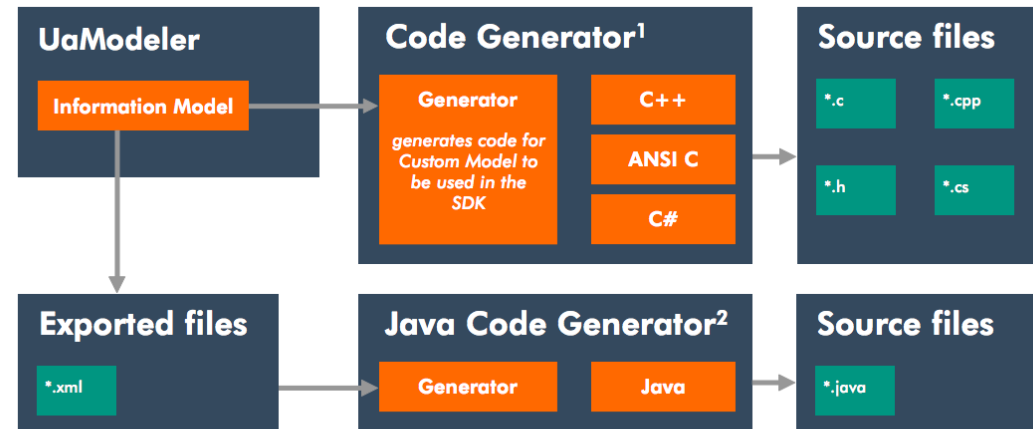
UaModeler

Information Model

Code Generator$^1$

Generator

generates code for Custom Model to be used in the SDK

C++

ANSI C

C#

Source files

*.c

*.cpp

*.h

*.cs

Exported files

*.xml

Java Code Generator$^2$

Generator

Java

Source files

*.java